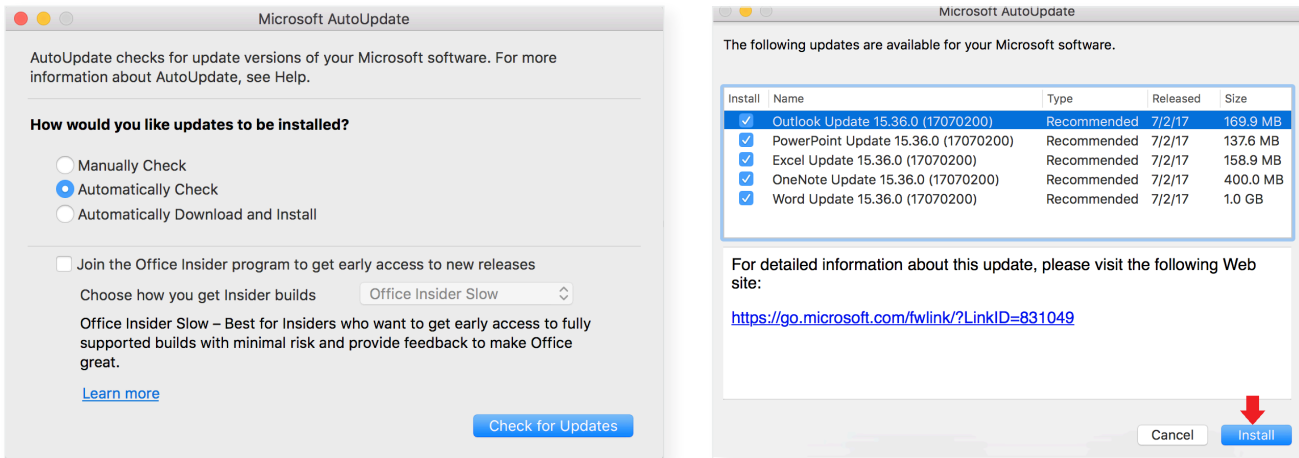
Microsoft AutoUpdate

AutoUpdate checks for update versions of your Microsoft software. For more information about AutoUpdate, see Help.

How would you like updates to be installed?

Manually Check
Automatically Check
Automatically Download and Install

Join the Office Insider program to get early access to new releases

Choose how you get Insider builds Office Insider Slow

Office Insider Slow – Best for Insiders who want to get early access to fully supported builds with minimal risk and provide feedback to make Office great.

Learn more

Check for Updates

Microsoft AutoUpdate

The following updates are available for your Microsoft software.

| Install | Name | Type | Released | Size |
|---|---|---|---|---|
| ✓ | Outlook Update 15.36.0 (17070200) | Recommended | 7/2/17 | 169.9 MB |
| ✓ | PowerPoint Update 15.36.0 (17070200) | Recommended | 7/2/17 | 137.6 MB |
| ✓ | Excel Update 15.36.0 (17070200) | Recommended | 7/2/17 | 158.9 MB |
| ✓ | OneNote Update 15.36.0 (17070200) | Recommended | 7/2/17 | 400.0 MB |
| ✓ | Word Update 15.36.0 (17070200) | Recommended | 7/2/17 | 1.0 GB |

For detailed information about this update, please visit the following Web site:

https://go.microsoft.com/fwlink/?LinkID=831049

Cancel
Install